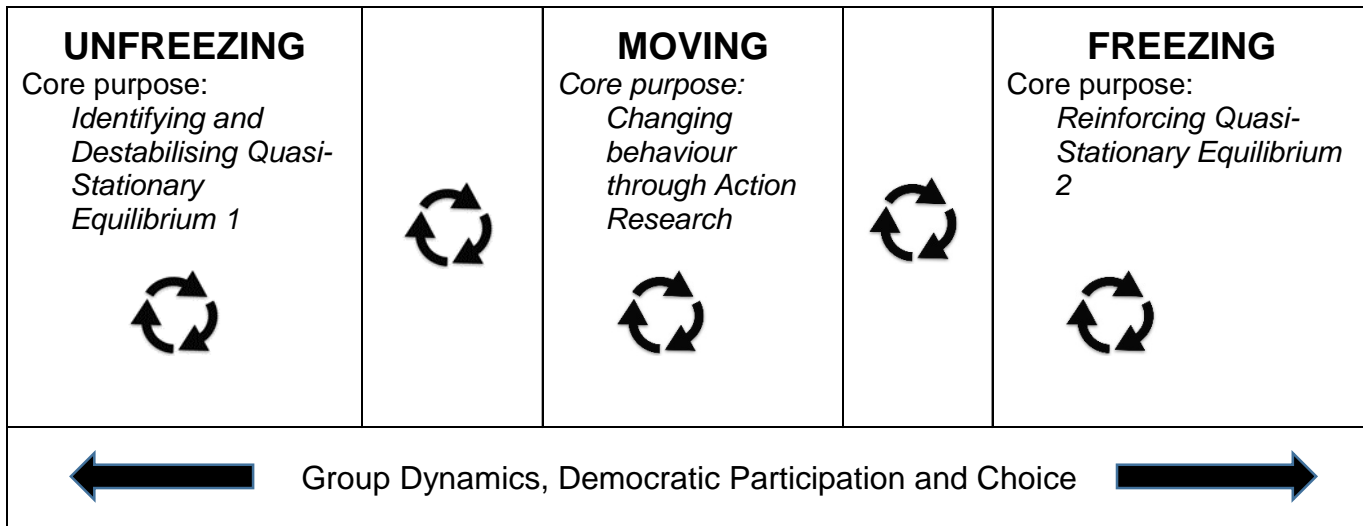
UNFREEZING
Core purpose:
Identifying and Destabilising Quasi-Stationary Equilibrium 1

MOVING
Core purpose:
Changing behaviour through Action Research

FREEZING
Core purpose:
Reinforcing Quasi-Stationary Equilibrium 2

Group Dynamics, Democratic Participation and Choice